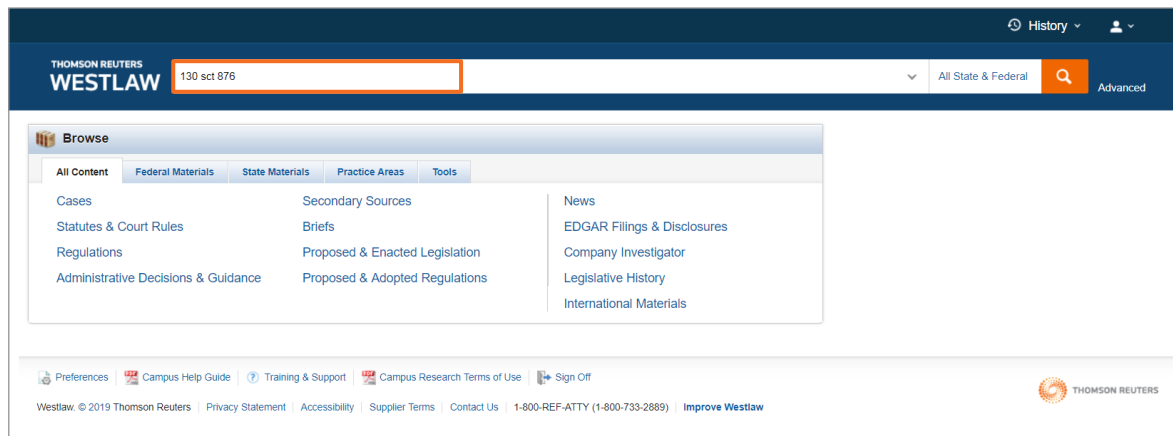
History

THOMSON REUTERS
WESTLAW

130 sct 876

All State & Federal

Advanced

Browse

All Content | Federal Materials | State Materials | Practice Areas | Tools

Cases
Statutes & Court Rules
Regulations
Administrative Decisions & Guidance

Secondary Sources
Briefs
Proposed & Enacted Legislation
Proposed & Adopted Regulations

News
EDGAR Filings & Disclosures
Company Investigator
Legislative History
International Materials

Preferences | Campus Help Guide | Training & Support | Campus Research Terms of Use | Sign Off

Westlaw. © 2019 Thomson Reuters | Privacy Statement | Accessibility | Supplier Terms | Contact Us | 1-800-REF-ATTY (1-800-733-2889) | Improve Westlaw

THOMSON REUTERS